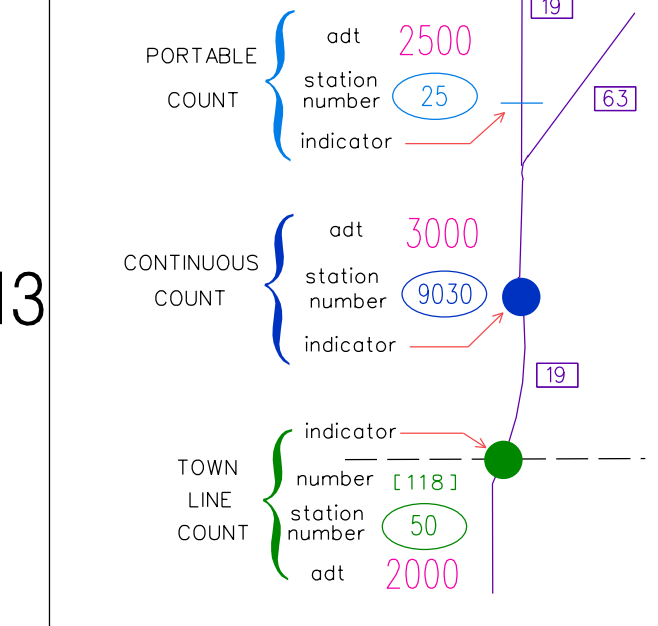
13

19

PORTABLE COUNT

adt 2500

station number 25

63

indicator

CONTINUOUS COUNT

adt 3000

station number 9030

indicator

19

TOWN LINE COUNT

indicator

number [118]

station number 50

adt 2000